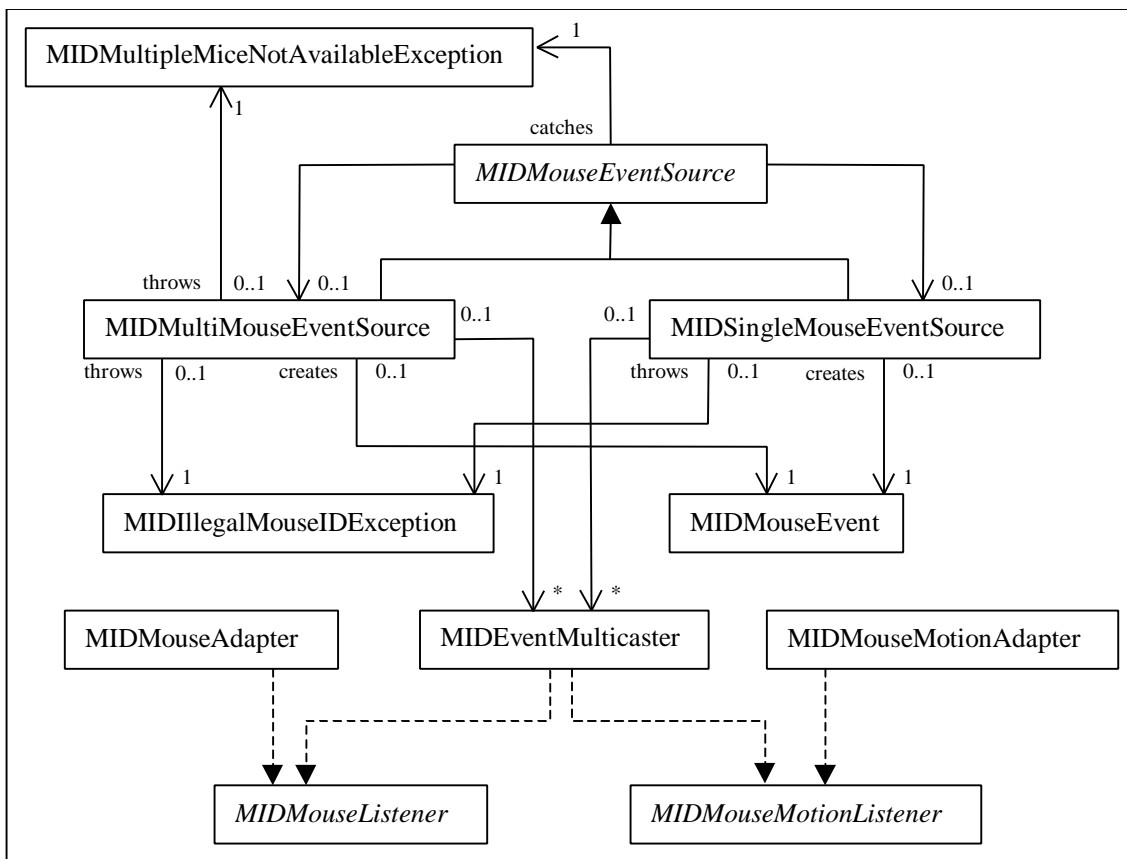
MIDMultipleMiceNotAvailableException

1

1

catches

MIDMouseEventSource

throws

0..1

0..1

0..1

0..1

0..1

MIDMultiMouseEventSource

MIDSingleMouseEventSource

throws

0..1

creates

0..1

throws

0..1

creates

0..1

1

1

1

1

MIDIllegalMouseIDException

MIDMouseEvent

*

*

MIDMouseAdapter

MIDEventMulticaster

MIDMouseMotionAdapter

MIDMouseListener

MIDMouseMotionListener